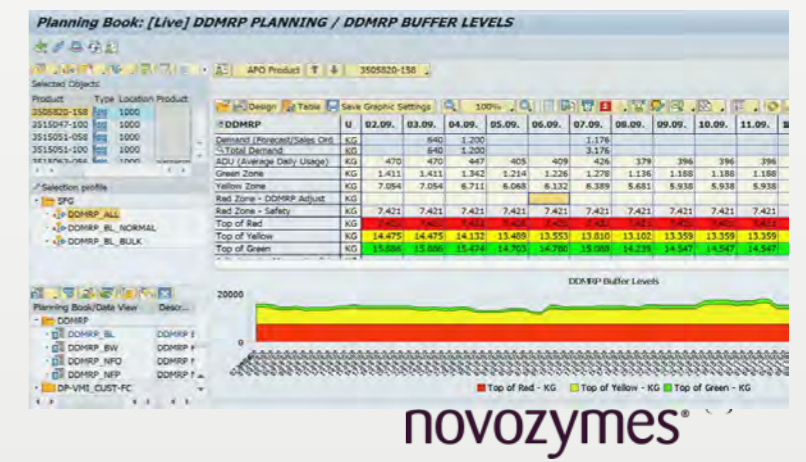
Planning Book: [Live] DDMRP PLANNING / DDMRP BUFFER LEVELS

APO Product 3505820-158

Selected Objects

| Product | Type | Location | Product |
|---|---|---|---|
| 3505820-158 | | 1000 | |
| 3515047-100 | | 1000 | |
| 3515051-050 | | 1000 | |
| 3515051-100 | | 1000 | |

Selection profile
SPG
DDMRP_ALL
DDMRP_BL_NORMAL
DDMRP_BL_BULK

Planning Book/Data View Descr...
DDMRP
DDMRP_BL DDMRP
DDMRP_BW DDMRP
DDMRP_NFO DDMRP
DDMRP_NFP DDMRP
DP-VMI_CUST-FC

Design Table Save Graphic Settings 100%

| DDMRP | U | 02.09. | 03.09. | 04.09. | 05.09. | 06.09. | 07.09. | 08.09. | 09.09. | 10.09. | 11.09. |
|---|---|---|---|---|---|---|---|---|---|---|---|
| Demand (Forecast/Sales Ord | KG | | 640 | 1.200 | | | 1.176 | | | | |
| Total Demand | KG | | 640 | 1.200 | | | 3.176 | | | | |
| ADU (Average Daily Usage) | KG | 470 | 470 | 447 | 405 | 409 | 426 | 379 | 396 | 396 | 396 |
| Green Zone | KG | 1.411 | 1.411 | 1.342 | 1.214 | 1.226 | 1.278 | 1.136 | 1.188 | 1.188 | 1.188 |
| Yellow Zone | KG | 7.054 | 7.054 | 6.711 | 6.068 | 6.132 | 6.389 | 5.681 | 5.938 | 5.938 | 5.938 |
| Red Zone - DDMRP Adjust | KG | | | | | | | | | | |
| Red Zone - Safety | KG | 7.421 | 7.421 | 7.421 | 7.421 | 7.421 | 7.421 | 7.421 | 7.421 | 7.421 | 7.421 |
| Top of Red | KG | 7.421 | 7.421 | 7.421 | 7.421 | 7.421 | 7.421 | 7.421 | 7.421 | 7.421 | 7.421 |
| Top of Yellow | KG | 14.475 | 14.475 | 14.132 | 13.489 | 13.553 | 13.810 | 13.102 | 13.359 | 13.359 | 13.359 |
| Top of Green | KG | 15.886 | 15.886 | 15.474 | 14.703 | 14.780 | 15.088 | 14.238 | 14.547 | 14.547 | 14.547 |

DDMRP Buffer Levels
20000
0
Top of Red - KG  Top of Yellow - KG  Top of Green - KG

novozymes